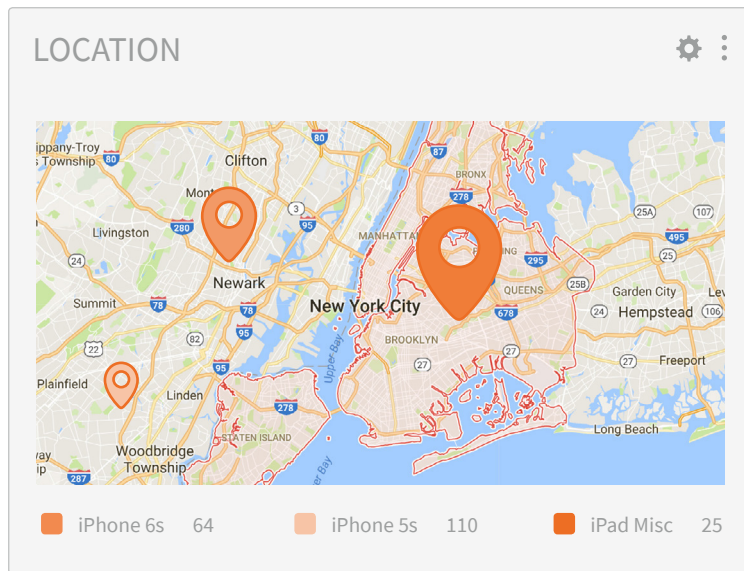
LOCATION

ippany-Troy
s Township
80
Clifton
80
87
BRONX
Mont
3
25A
107
280
95
Livingston
MANHATTAN
495
24
Newark
295
QUEENS
25B
Garden City
Lev
Summit
78
New York City
678
24
Hempstead
106
78
22
82
95
BROOKLYN
27
27
Freeport
Upper Bay
Plainfield
95
Linden
278
STATEN ISLAND
Long Beach
Woodbridge
Township
287
Upper Bay

iPhone 6s 64
iPhone 5s 110
iPad Misc 25